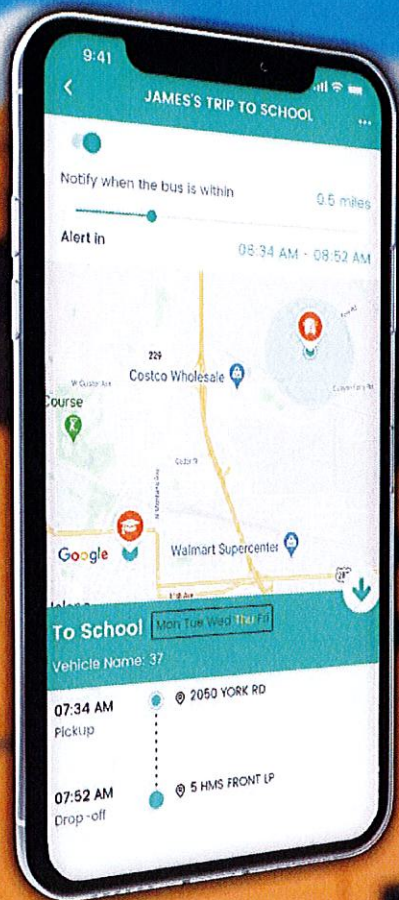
9:41

JAMES'S TRIP TO SCHOOL

...

Notify when the bus is within

0.5 miles

Alert in

08:34 AM - 08:52 AM

229

Costco Wholesale

W Custer Ave

Course

Cedar St

Walmart Supercenter

Google

To School Mon Tue Wed Thu Fri

Vehicle Name: 37

07:34 AM
Pickup

2050 YORK RD

07:52 AM
Drop -off

5 HMS FRONT LP